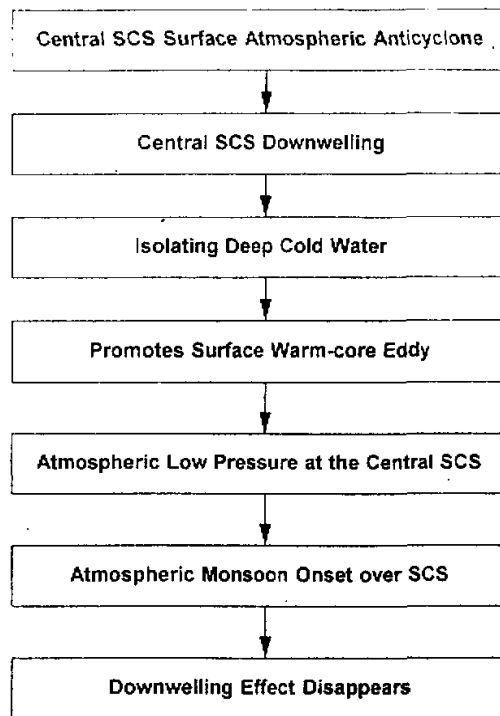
Central SCS Surface Atmospheric Anticyclone

Central SCS Downwelling

Isolating Deep Cold Water

Promotes Surface Warm-core Eddy

Atmospheric Low Pressure at the Central SCS

Atmospheric Monsoon Onset over SCS

Downwelling Effect Disappears